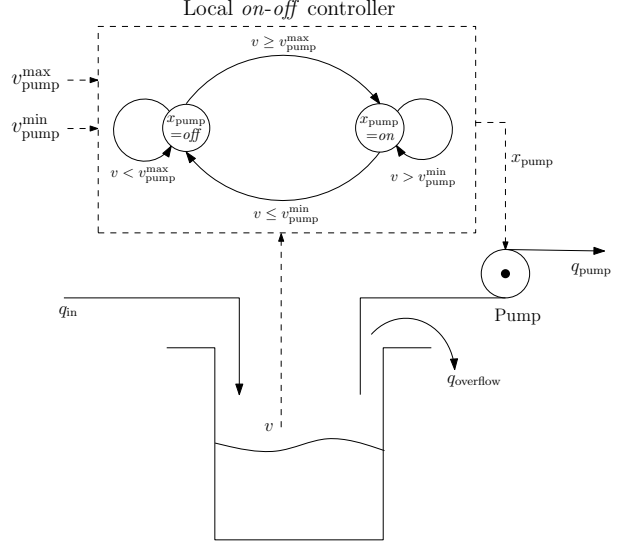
Local *on-off* controller

$v_{\text{pump}}^{\text{max}}$

$v_{\text{pump}}^{\text{min}}$

$v \geq v_{\text{pump}}^{\text{max}}$

$x_{\text{pump}}$ $=off$

$x_{\text{pump}}$ $=on$

$v < v_{\text{pump}}^{\text{max}}$

$v > v_{\text{pump}}^{\text{min}}$

$v \leq v_{\text{pump}}^{\text{min}}$

$x_{\text{pump}}$

$q_{\text{pump}}$

$q_{\text{in}}$

Pump

$q_{\text{overflow}}$

$v$